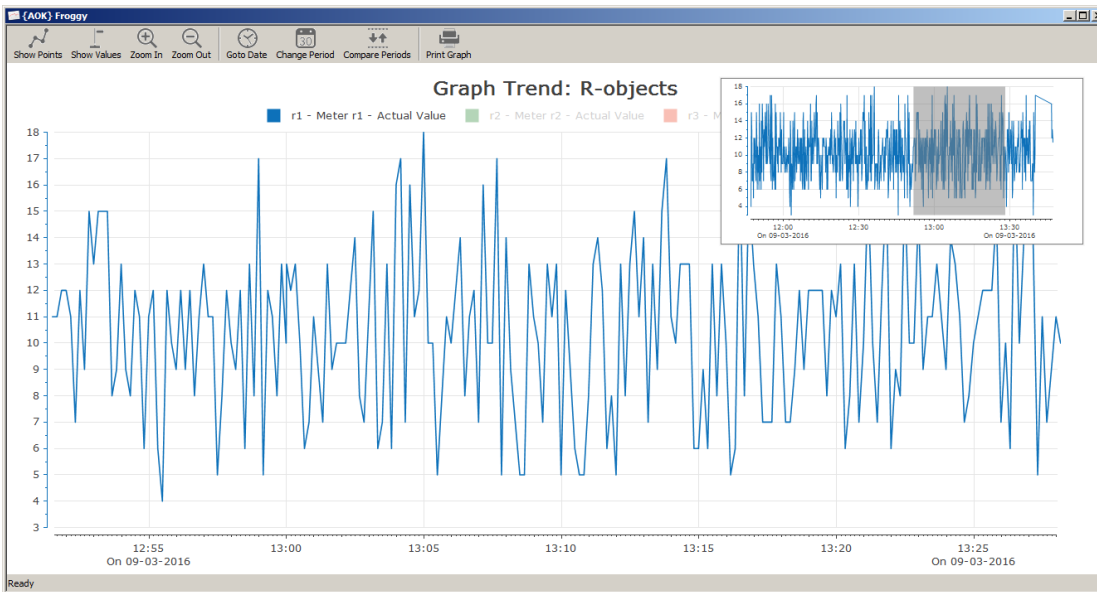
{AOK} Froggy

Show Points Show Values Zoom In Zoom Out Goto Date Change Period Compare Periods Print Graph

30

Graph Trend: R-objects

r1 - Meter r1 - Actual Value r2 - Meter r2 - Actual Value r3 - M

18
17
16
15
14
13
12
11
10
9
8
7
6
5
4
3

12:55
On 09-03-2016
13:00
13:05
13:10
13:15
13:20
13:25
On 09-03-2016

18
16
14
12
10
8
6
4
12:00
On 09-03-2016
12:30
13:00
13:30
On 09-03-2016

Ready